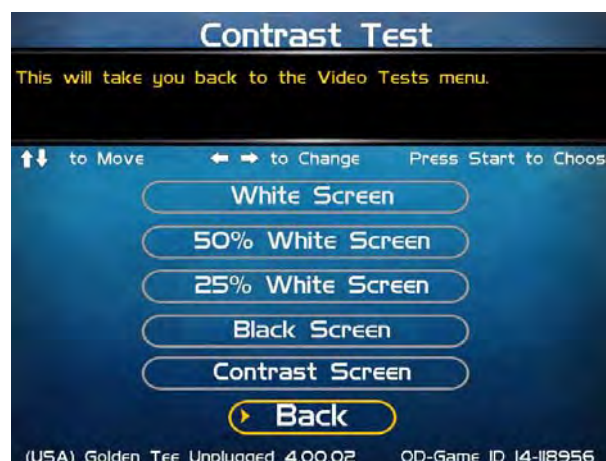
Contrast Test

This will take you back to the Video Tests menu.

↑↓ to Move ← → to Change Press Start to Choos

White Screen

50% White Screen

25% White Screen

Black Screen

Contrast Screen

Back

(USA) Golden Tee Unplugged 4.00.02 OD-Game ID 14-118956